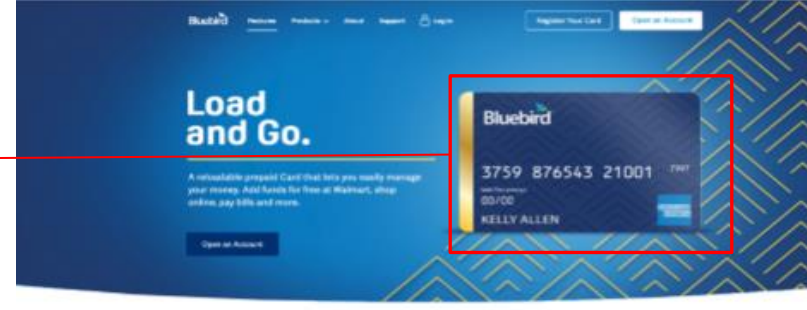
Bluebird Features Products About Support Log In Register Your Card Open an Account

Load and Go.

A reloadable prepaid Card that lets you easily manage your money. Add funds for free at Walmart, shop online, pay bills and more.

Open an Account

Bluebird

3759 876543 21001 7997

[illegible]
00/00

KELLY ALLEN